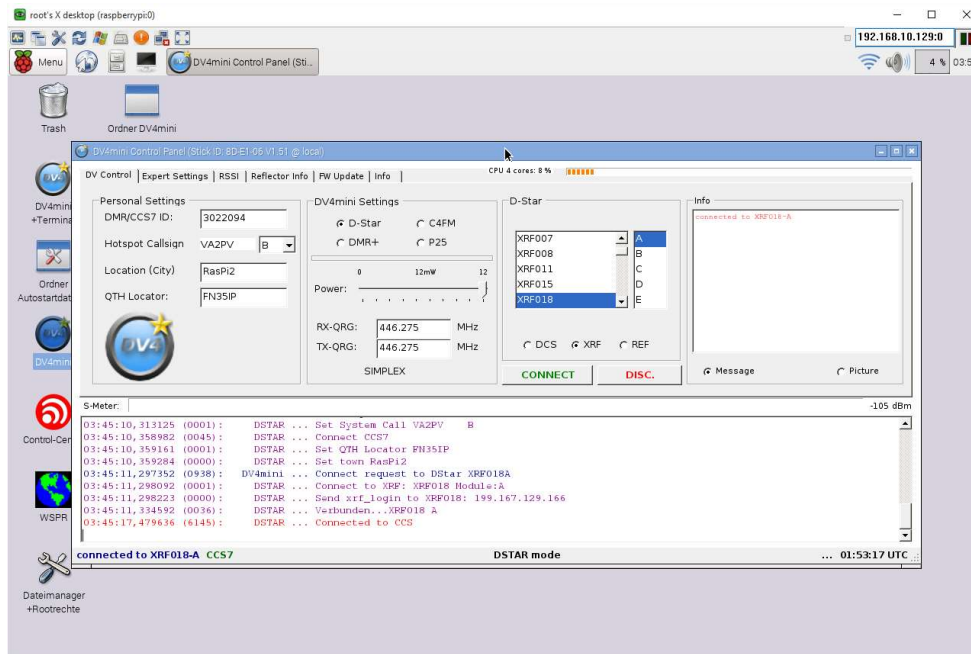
root's X desktop (raspberrypi:0)

192.168.10.129:0

Menu

DV4mini Control Panel (Sti..

4 % 03:5

Trash

Ordner DV4mini

DV4mini +Termina

Ordner Autostartdat

DV4mini

Control-Cen

WSPR

Dateimanager +Rootrechte

DV4mini Control Panel (Stick ID: 8D-E1-06 V1.51 @ local)

CPU 4 cores: 8 %

DV Control | Expert Settings | RSSI | Reflector Info | FW Update | Info |

Personal Settings

DMR/CCS7 ID: 3022094

Hotspot Callsign VA2PV B

Location (City) RasPi2

QTH Locator: FN35IP

DV4mini Settings

D-Star C4FM

DMR+ P25

0 12mW 12

Power:

RX-QRG: 446.275 MHz

TX-QRG: 446.275 MHz

SIMPLEX

D-Star

XRF007
XRF008
XRF011
XRF015
XRF018

A
B
C
D
E

DCS XRF REF

CONNECT

DISC.

Info

connected to XRF018-A

Message

Picture

S-Meter:

-105 dBm

03:45:10,313125 (0001): DSTAR ... Set System Call VA2PV B
03:45:10,358982 (0045): DSTAR ... Connect CCS7
03:45:10,359161 (0001): DSTAR ... Set QTH Locator FN35IP
03:45:10,359284 (0000): DSTAR ... Set town RasPi2
03:45:11,297352 (0938): DV4mini ... Connect request to DStar XRF018A
03:45:11,298092 (0001): DSTAR ... Connect to XRF: XRF018 Module:A
03:45:11,298223 (0000): DSTAR ... Send xrf_login to XRF018: 199.167.129.166
03:45:11,334592 (0036): DSTAR ... Verbunden...XRF018 A
03:45:17,479636 (6145): DSTAR ... Connected to CCS

connected to XRF018-A CCS7

DSTAR mode

... 01:53:17 UTC